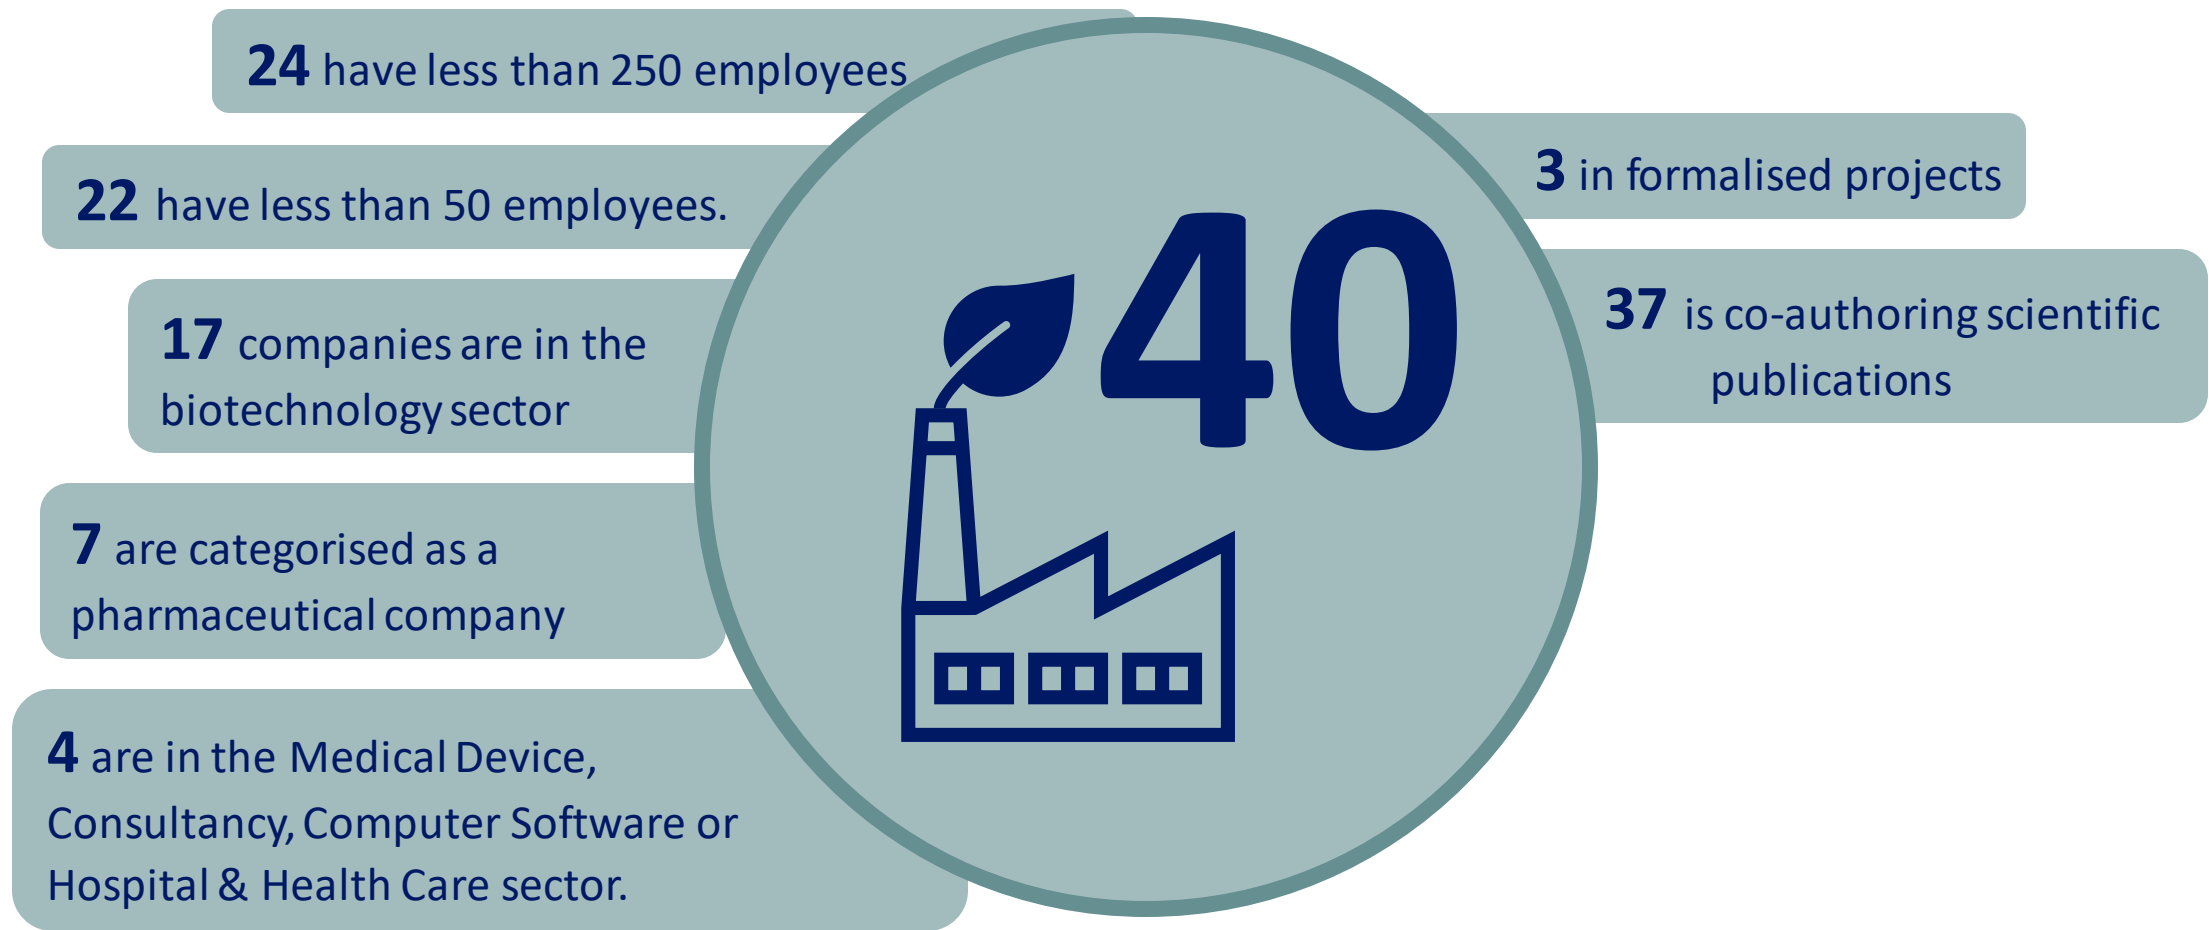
24 have less than 250 employees

22 have less than 50 employees.

17 companies are in the biotechnology sector

7 are categorised as a pharmaceutical company

4 are in the Medical Device, Consultancy, Computer Software or Hospital & Health Care sector.

40

3 in formalised projects

37 is co-authoring scientific publications